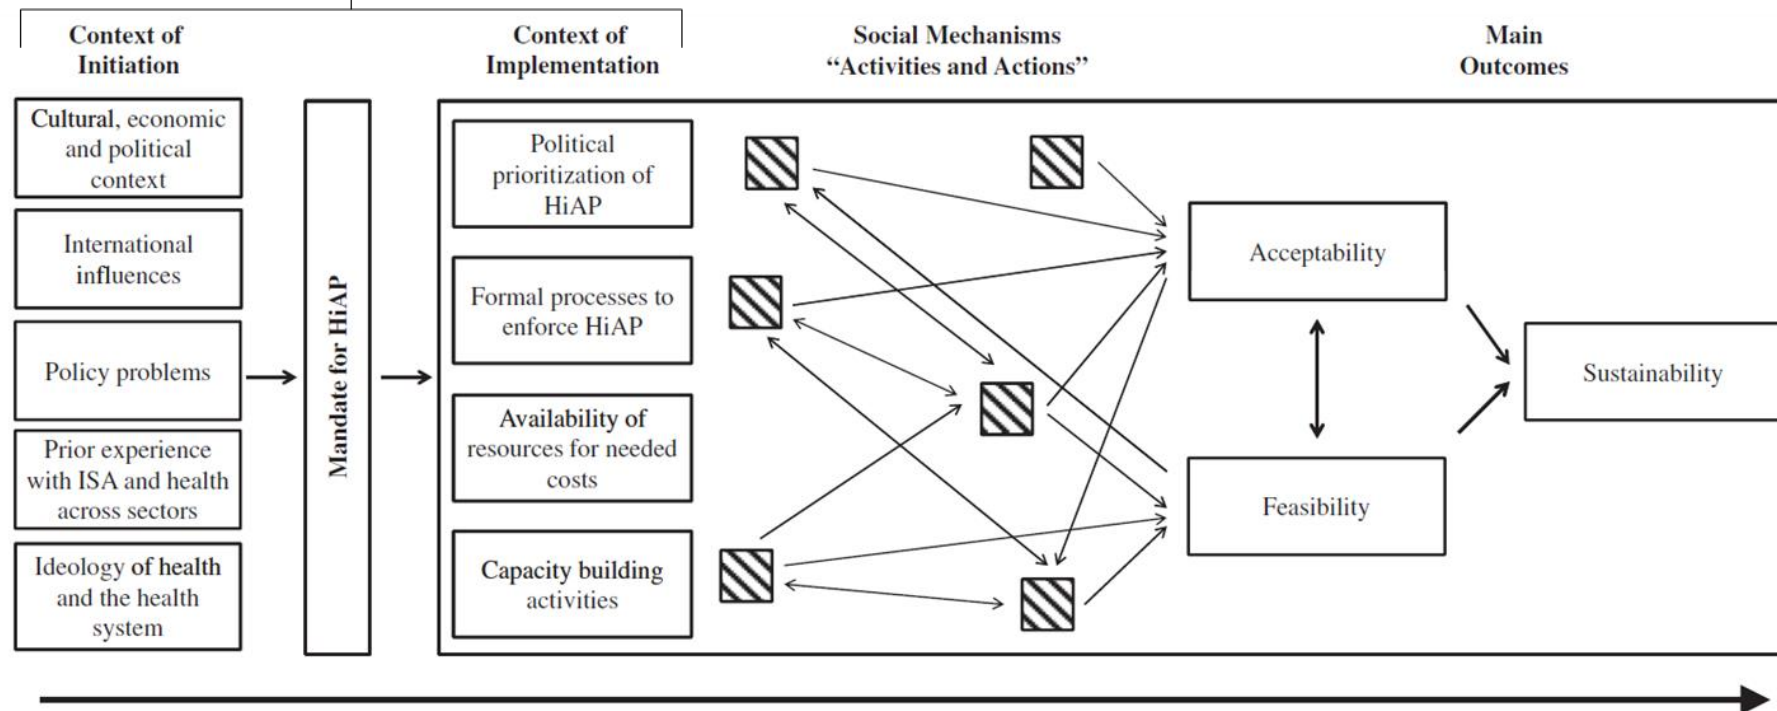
Context of Initiation

Context of Implementation

Social Mechanisms "Activities and Actions"

Main Outcomes

Cultural, economic and political context

International influences

Policy problems

Prior experience with ISA and health across sectors

Ideology of health and the health system

Mandate for HiAP

Political prioritization of HiAP

Formal processes to enforce HiAP

Availability of resources for needed costs

Capacity building activities

Acceptability

Feasibility

Sustainability